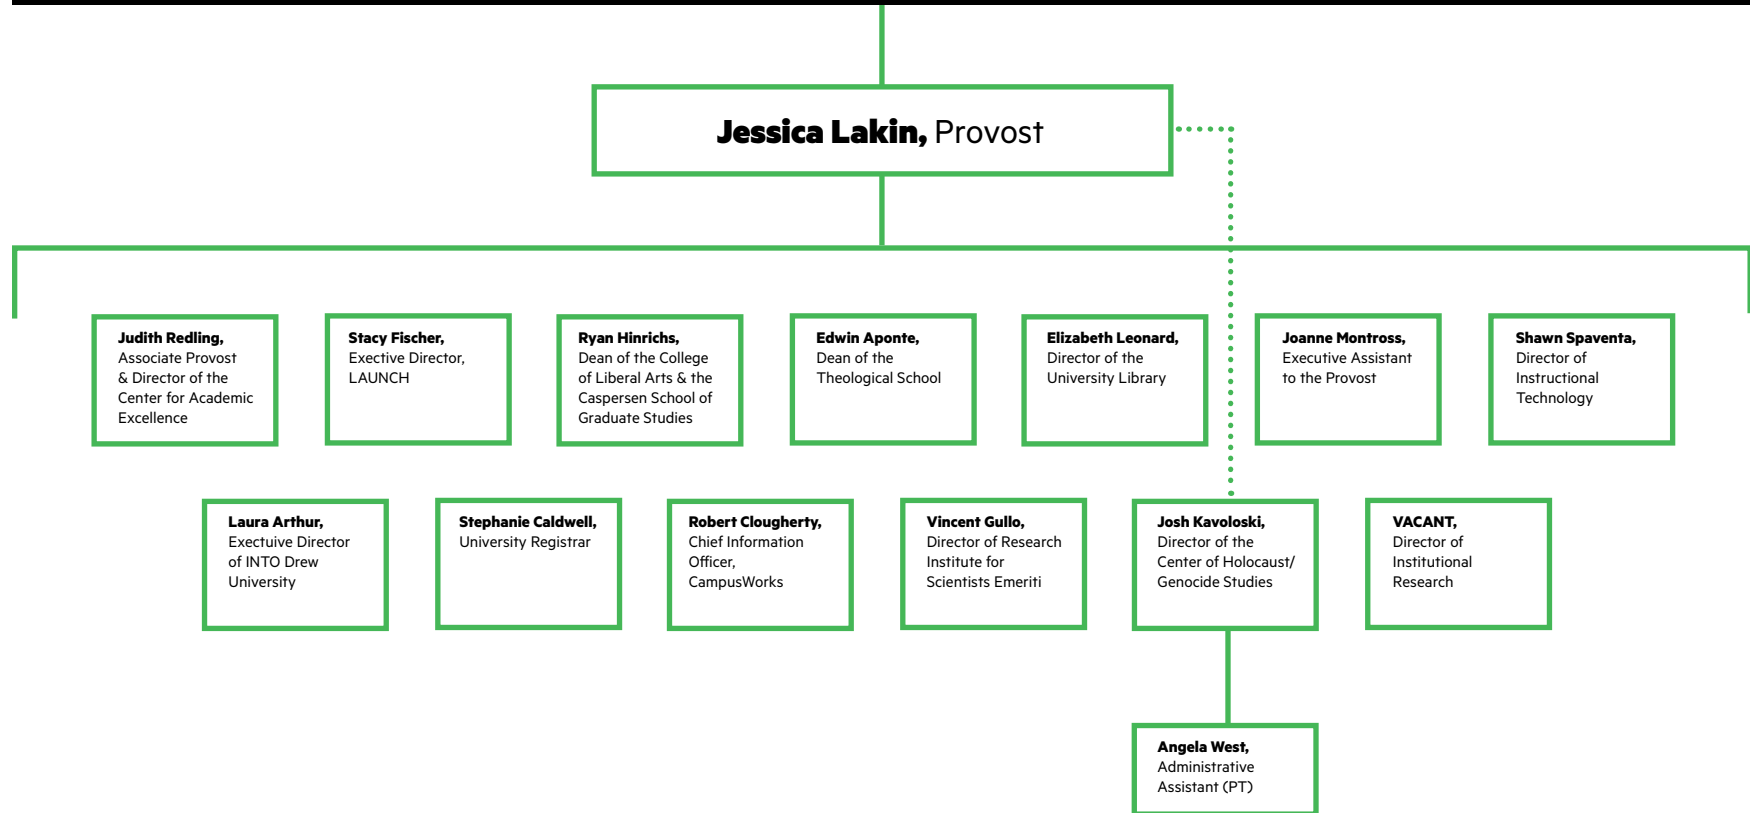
**Jessica Lakin,** Provost

**Judith Redling,** Associate Provost & Director of the Center for Academic Excellence

**Stacy Fischer,** Exective Director, LAUNCH

**Ryan Hinrichs,** Dean of the College of Liberal Arts & the Caspersen School of Graduate Studies

**Edwin Aponte,** Dean of the Theological School

**Elizabeth Leonard,** Director of the University Library

**Joanne Montross,** Executive Assistant to the Provost

**Shawn Spaventa,** Director of Instructional Technology

**Laura Arthur,** Exectuive Director of INTO Drew University

**Stephanie Caldwell,** University Registrar

**Robert Clougherty,** Chief Information Officer, CampusWorks

**Vincent Gullo,** Director of Research Institute for Scientists Emeriti

**Josh Kavoloski,** Director of the Center of Holocaust/ Genocide Studies

**VACANT,** Director of Institutional Research

**Angela West,** Administrative Assistant (PT)